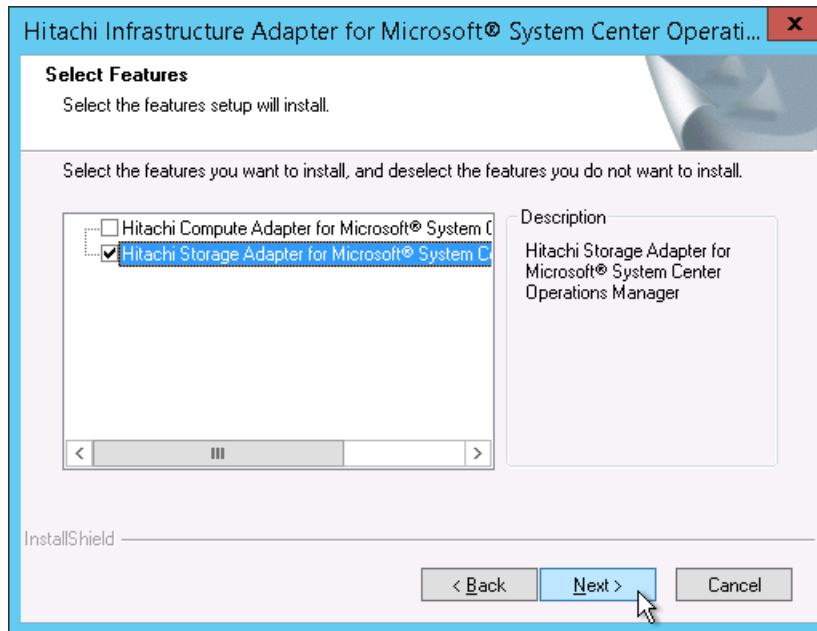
Hitachi Infrastructure Adapter for Microsoft® System Center Operati...

x

Select Features

Select the features setup will install.

Select the features you want to install, and deselect the features you do not want to install.

Hitachi Compute Adapter for Microsoft® System C

Hitachi Storage Adapter for Microsoft® System C

Description

Hitachi Storage Adapter for Microsoft® System Center Operations Manager

InstallShield

< Back

Next >

Cancel